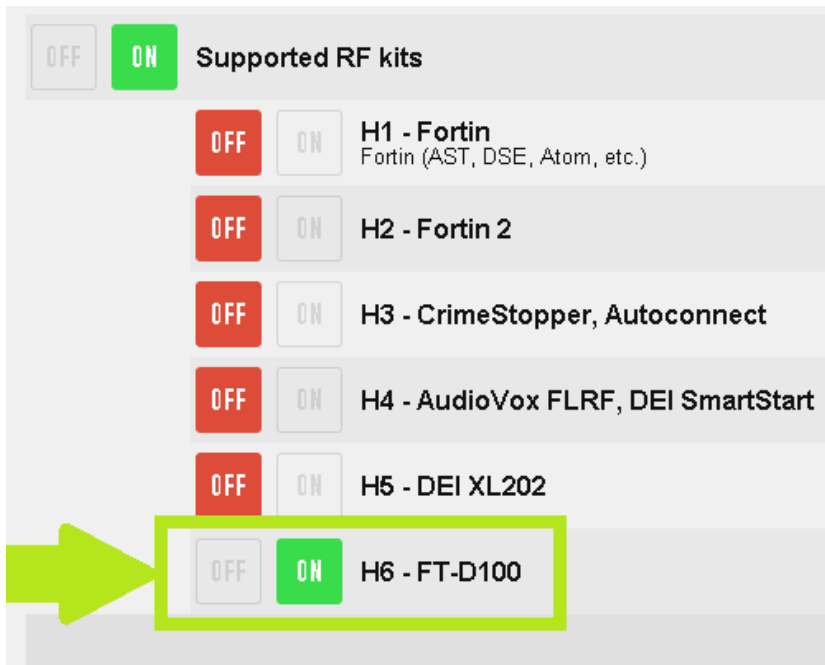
OFF ON Supported RF kits

OFF ON H1 - Fortin
Fortin (AST, DSE, Atom, etc.)

OFF ON H2 - Fortin 2

OFF ON H3 - CrimeStopper, Autoconnect

OFF ON H4 - AudioVox FLRF, DEI SmartStart

OFF ON H5 - DEI XL202

OFF ON H6 - FT-D100